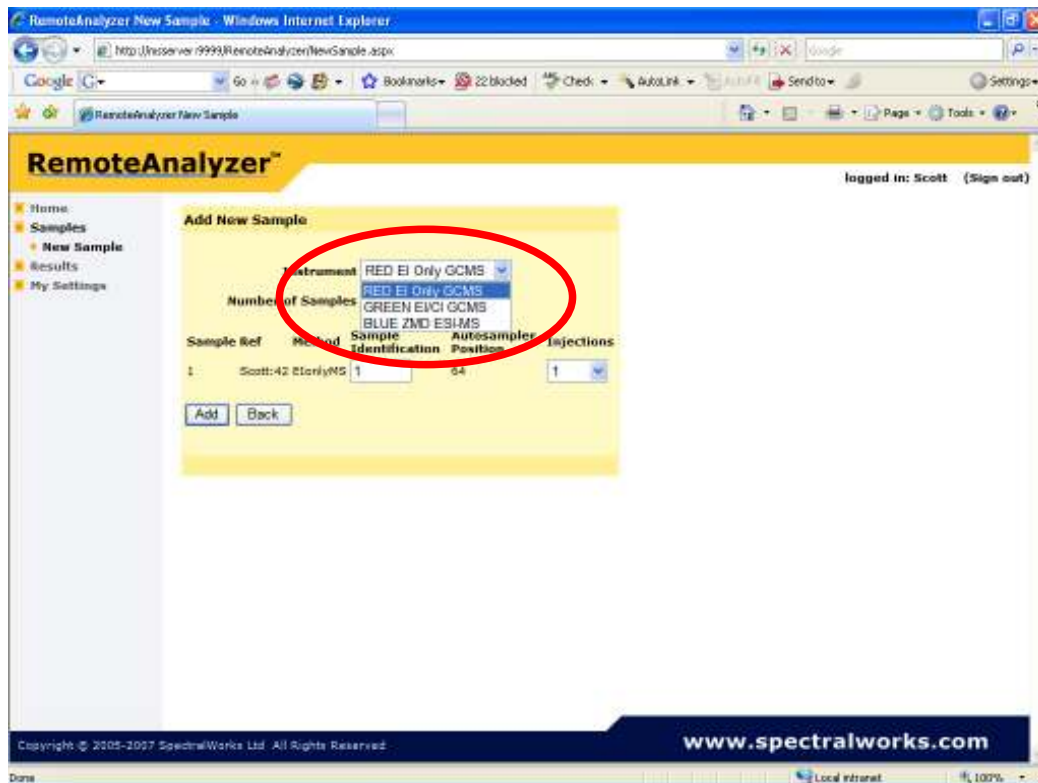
RemoteAnalyzer New Sample - Windows Internet Explorer

http://nsserver:9999/RemoteAnalyzer/NewSample.aspx

Google

Google G▾ Go Bookmarks▾ 22 blocked Check ▾ AutoLink ▾ AutoFill Send to▾ Settings▾

RemoteAnalyzer New Sample

Page ▾ Tools ▾

RemoteAnalyzer™

logged in: Scott (Sign out)

Home
Samples
New Sample
Results
My Settings

Add New Sample

Instrument RED EI Only GCMS
RED EI Only GCMS
GREEN EI/CI GCMS
BLUE ZMD ESI-MS

Number of Samples

| Sample Ref | Method | Sample Identification | Autosampler Position | Injections |
|---|---|---|---|---|
| 1 | Scott:42 | EIonlyMS 1 | 64 | 1 |

Add Back

Copyright © 2005-2007 SpectralWorks Ltd All Rights Reserved

www.spectralworks.com

Done

Local intranet

100%